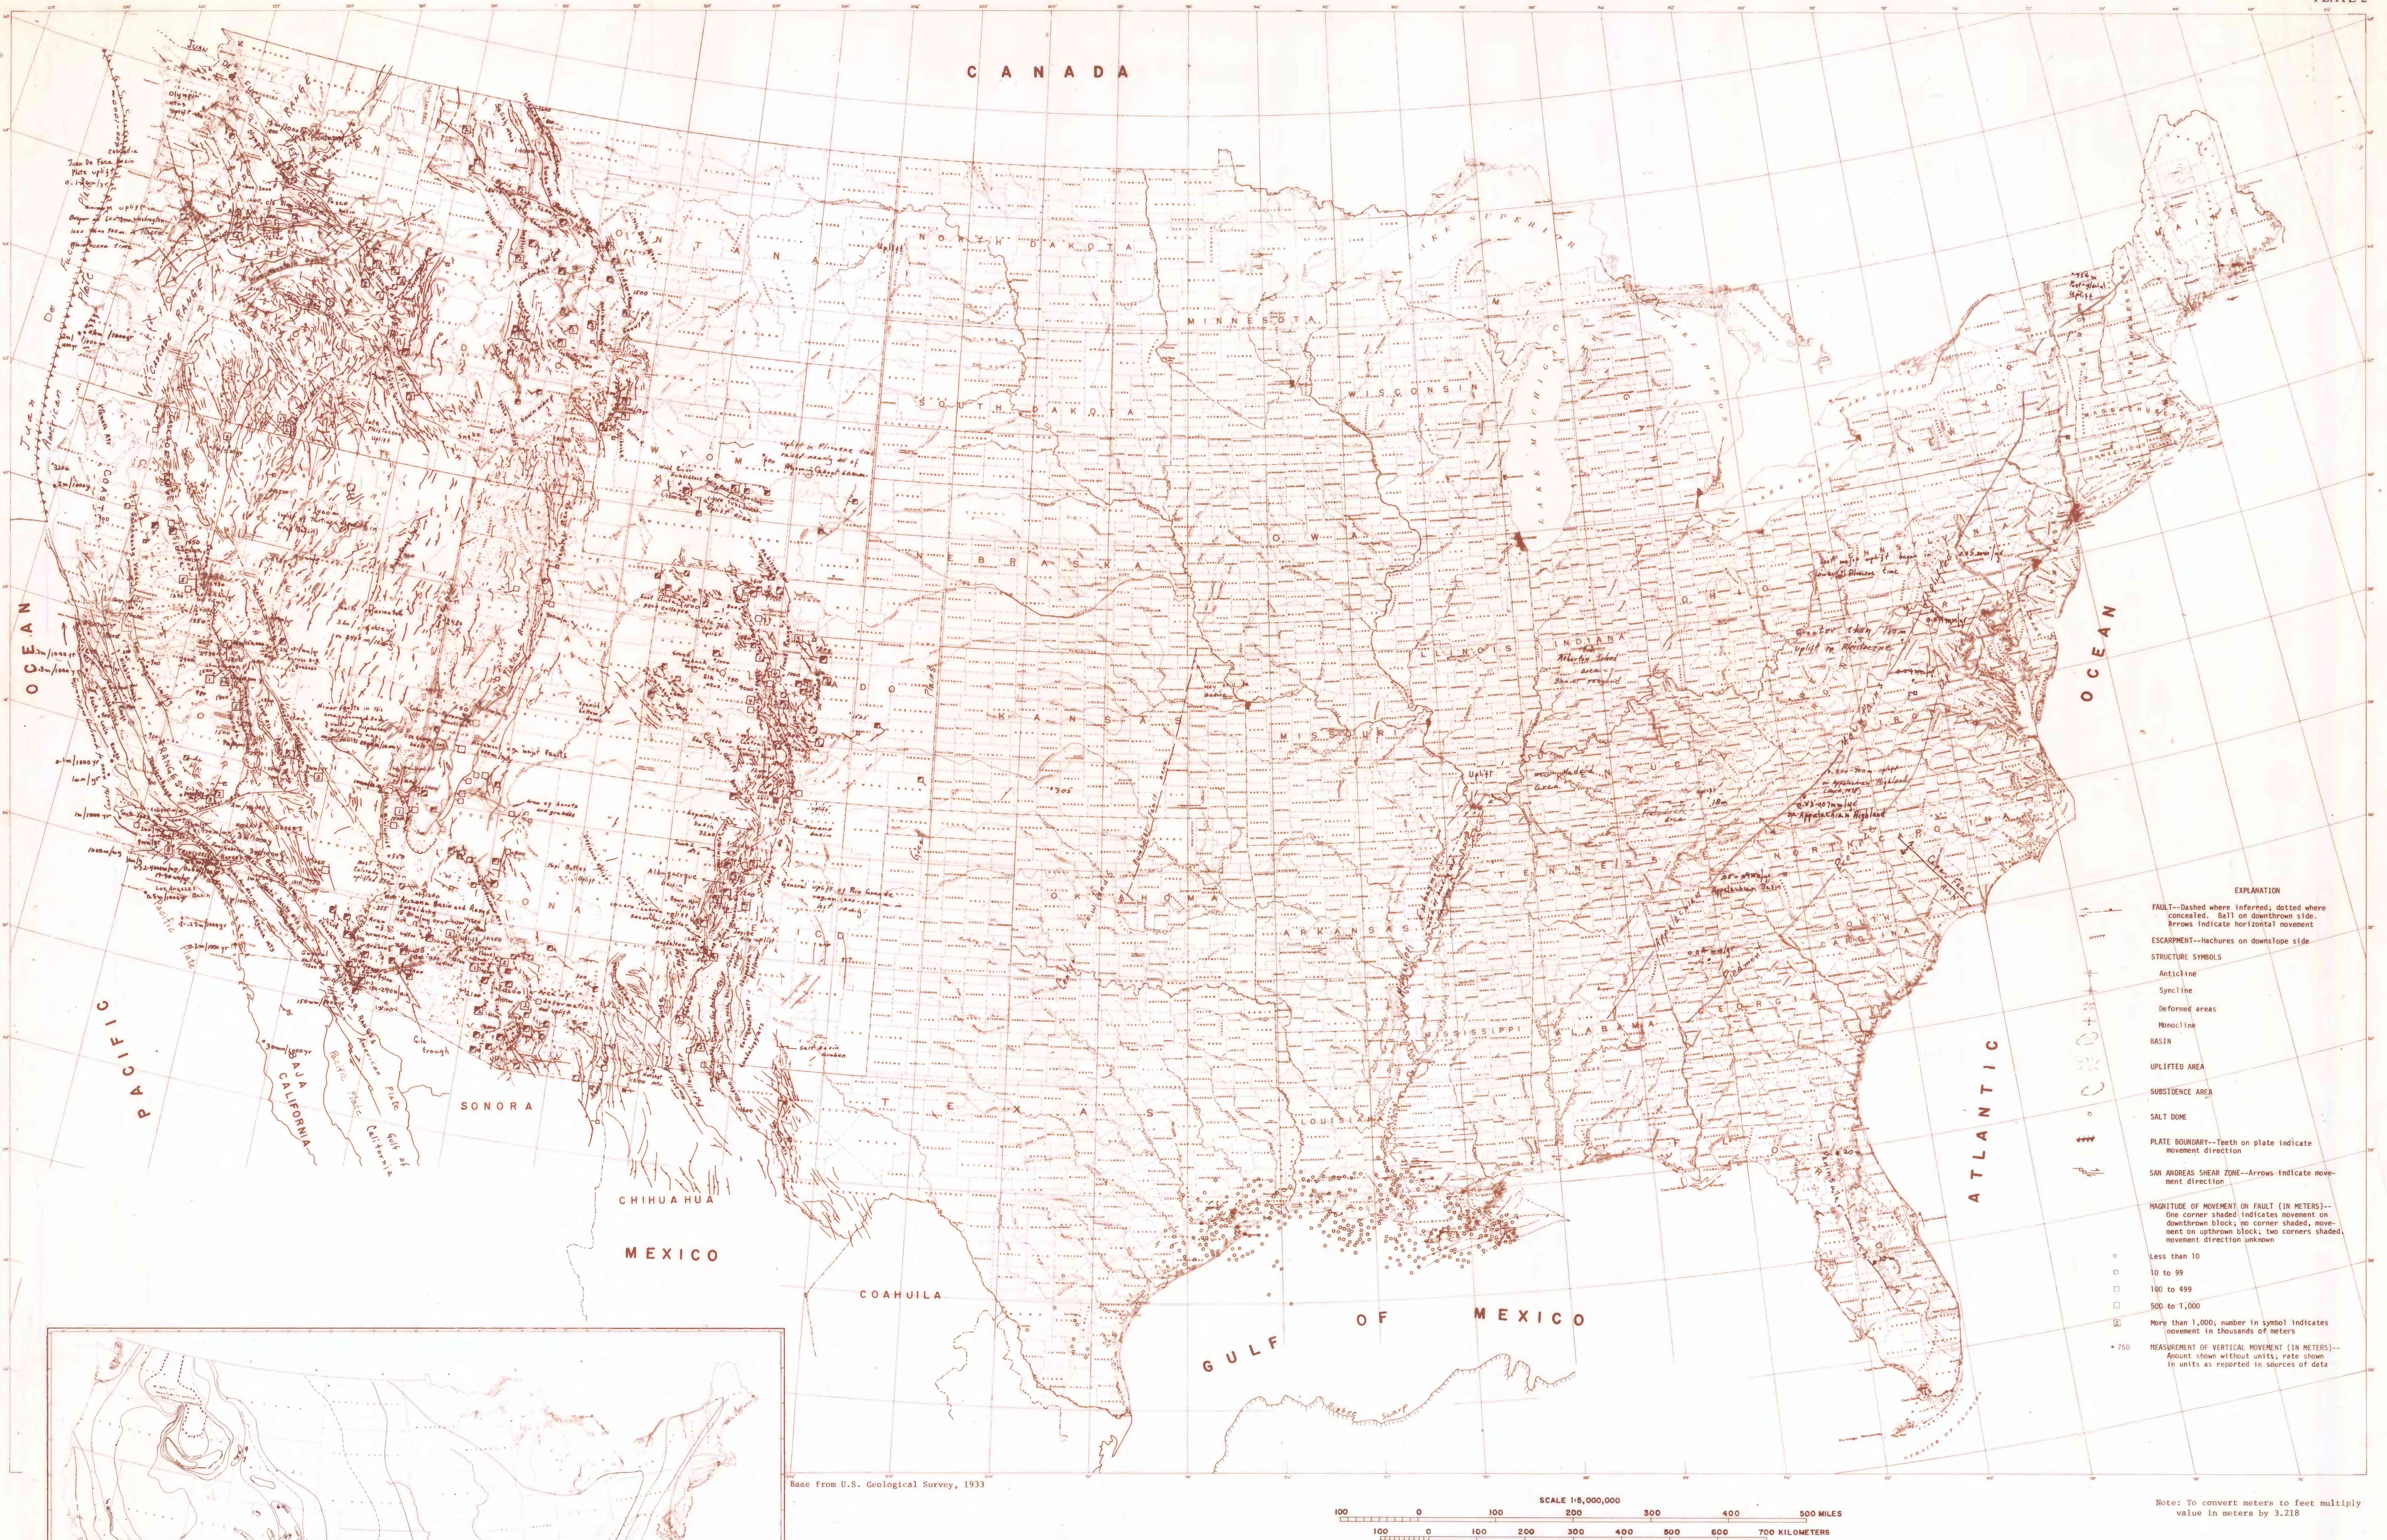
CANADA

NORTH DAKOTA

MINNESOTA

SOUTH DAKOTA

WISCONSIN

WYOMING

NEBRASKA

IOWA

KANSAS

MISSOURI

ILLINOIS

INDIANA

OHIO

OKLAHOMA

ARKANSAS

TENNESSEE

MISSISSIPPI

ALABAMA

LOUISIANA

TEXAS

SONORA

CHIHUAHUA

COAHUILA

MEXICO

GULF OF MEXICO

PACIFIC OCEAN

ATLANTIC OCEAN

BAJA CALIFORNIA

LAKE SUPERIOR

LAKE MICHIGAN

EXPLANATION

FAULT--Dashed where inferred; dotted where concealed. Ball on downthrown side. Arrows indicate horizontal movement

ESCARPMENT--Hachures on downslope side

STRUCTURE SYMBOLS

Anticline

Syncline

Deformed areas

Monocline

BASIN

UPLIFTED AREA

SUBSIDENCE AREA

SALT DOME

PLATE BOUNDARY--Teeth on plate indicate movement direction

SAN ANDREAS SHEAR ZONE--Arrows indicate movement direction

MAGNITUDE OF MOVEMENT ON FAULT (IN METERS)--One corner shaded indicates movement on downthrown block; no corner shaded, movement on upthrown block; two corners shaded, movement direction unknown

Less than 10

10 to 99

100 to 499

500 to 1,000

More than 1,000; number in symbol indicates movement in thousands of meters

MEASUREMENT OF VERTICAL MOVEMENT (IN METERS)--Amount shown without units, rate shown in units as reported in sources of data

• 750

Base from U.S. Geological Survey, 1933

SCALE 1:5,000,000

100 0 100 200 300 400 500 MILES

100 0 100 200 300 400 500 600 700 KILOMETERS

Note: To convert meters to feet multiply value in meters by 3.218